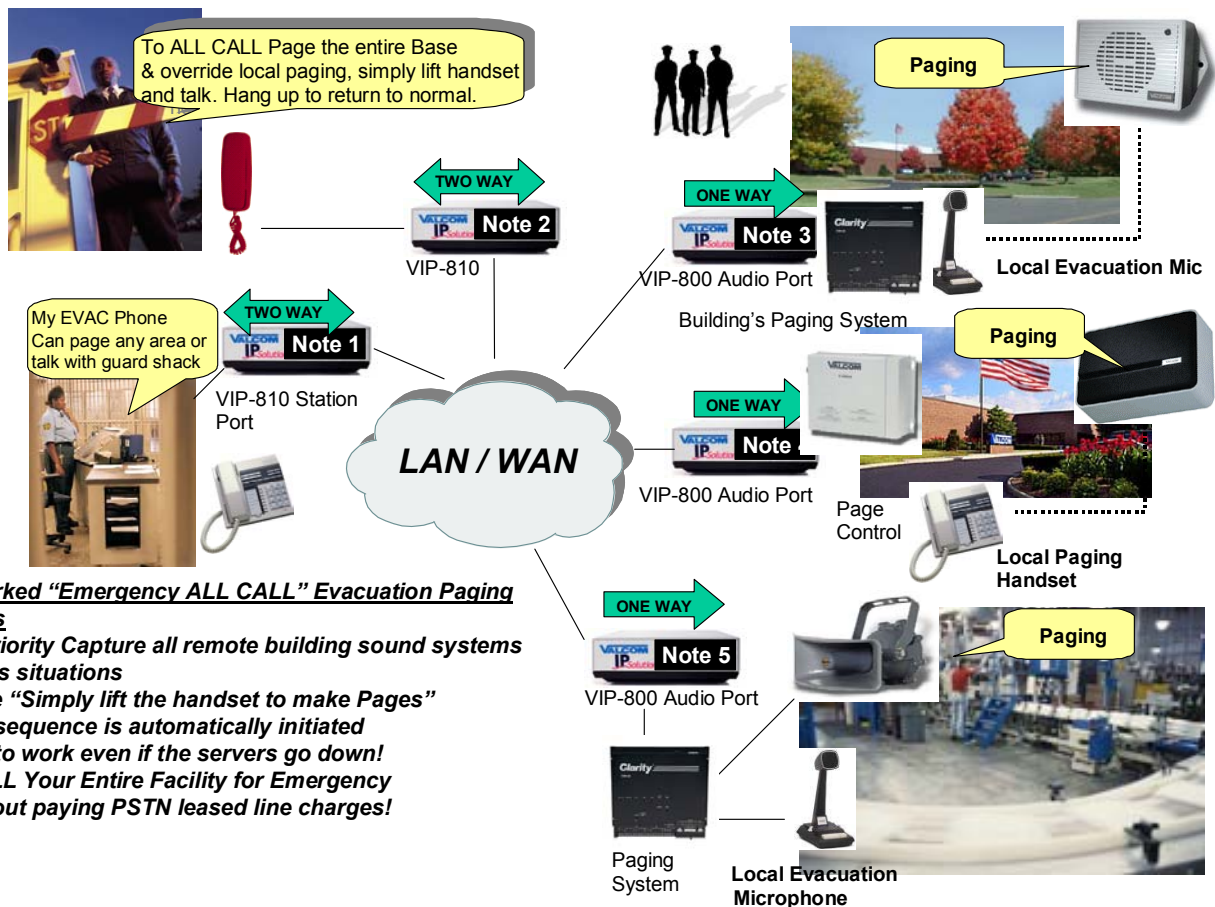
To ALL CALL Page the entire Base & override local paging, simply lift handset and talk. Hang up to return to normal.

TWO WAY

VALCOM IP Solution Note 2

VIP-810

ONE WAY

VALCOM IP Solution Note 3

VIP-800 Audio Port

Clarity

Paging

Local Evacuation Mic

Building's Paging System

My EVAC Phone Can page any area or talk with guard shack

TWO WAY

VALCOM IP Solution Note 1

VIP-810 Station Port

LAN / WAN

Paging

ONE WAY

VALCOM IP Solution Note

VIP-800 Audio Port

VALCOM

Page Control

Local Paging Handset

rked "Emergency ALL CALL" Evacuation Paging
s
iority Capture all remote building sound systems
s situations
e "Simply lift the handset to make Pages"
sequence is automatically initiated
to work even if the servers go down!
L Your Entire Facility for Emergency
out paying PSTN leased line charges!

ONE WAY

VALCOM IP Solution Note 5

VIP-800 Audio Port

Paging

Clarity

Paging System

Local Evacuation Microphone